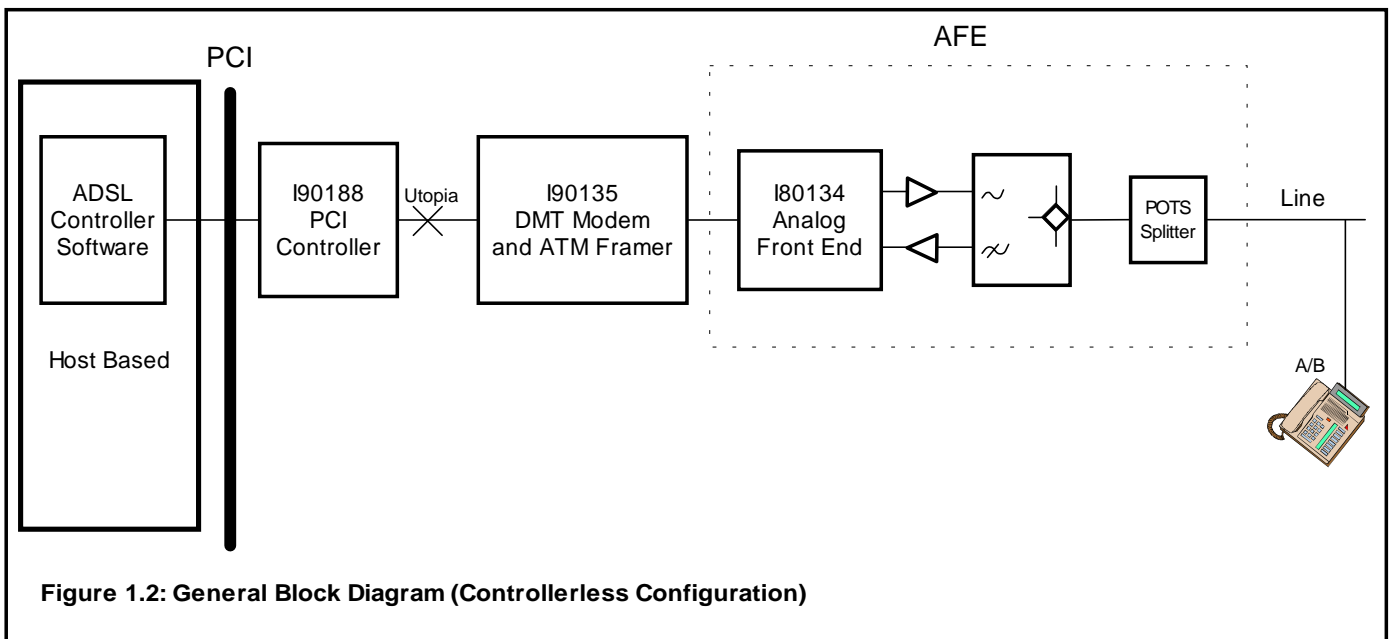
PCI

AFE

ADSL Controller Software

Host Based

I90188 PCI Controller

Utopia

I90135 DMT Modem and ATM Framer

I80134 Analog Front End

$\sim$

$\not\sim$

POTS Splitter

Line

A/B

**Figure 1.2: General Block Diagram (Controllerless Configuration)**